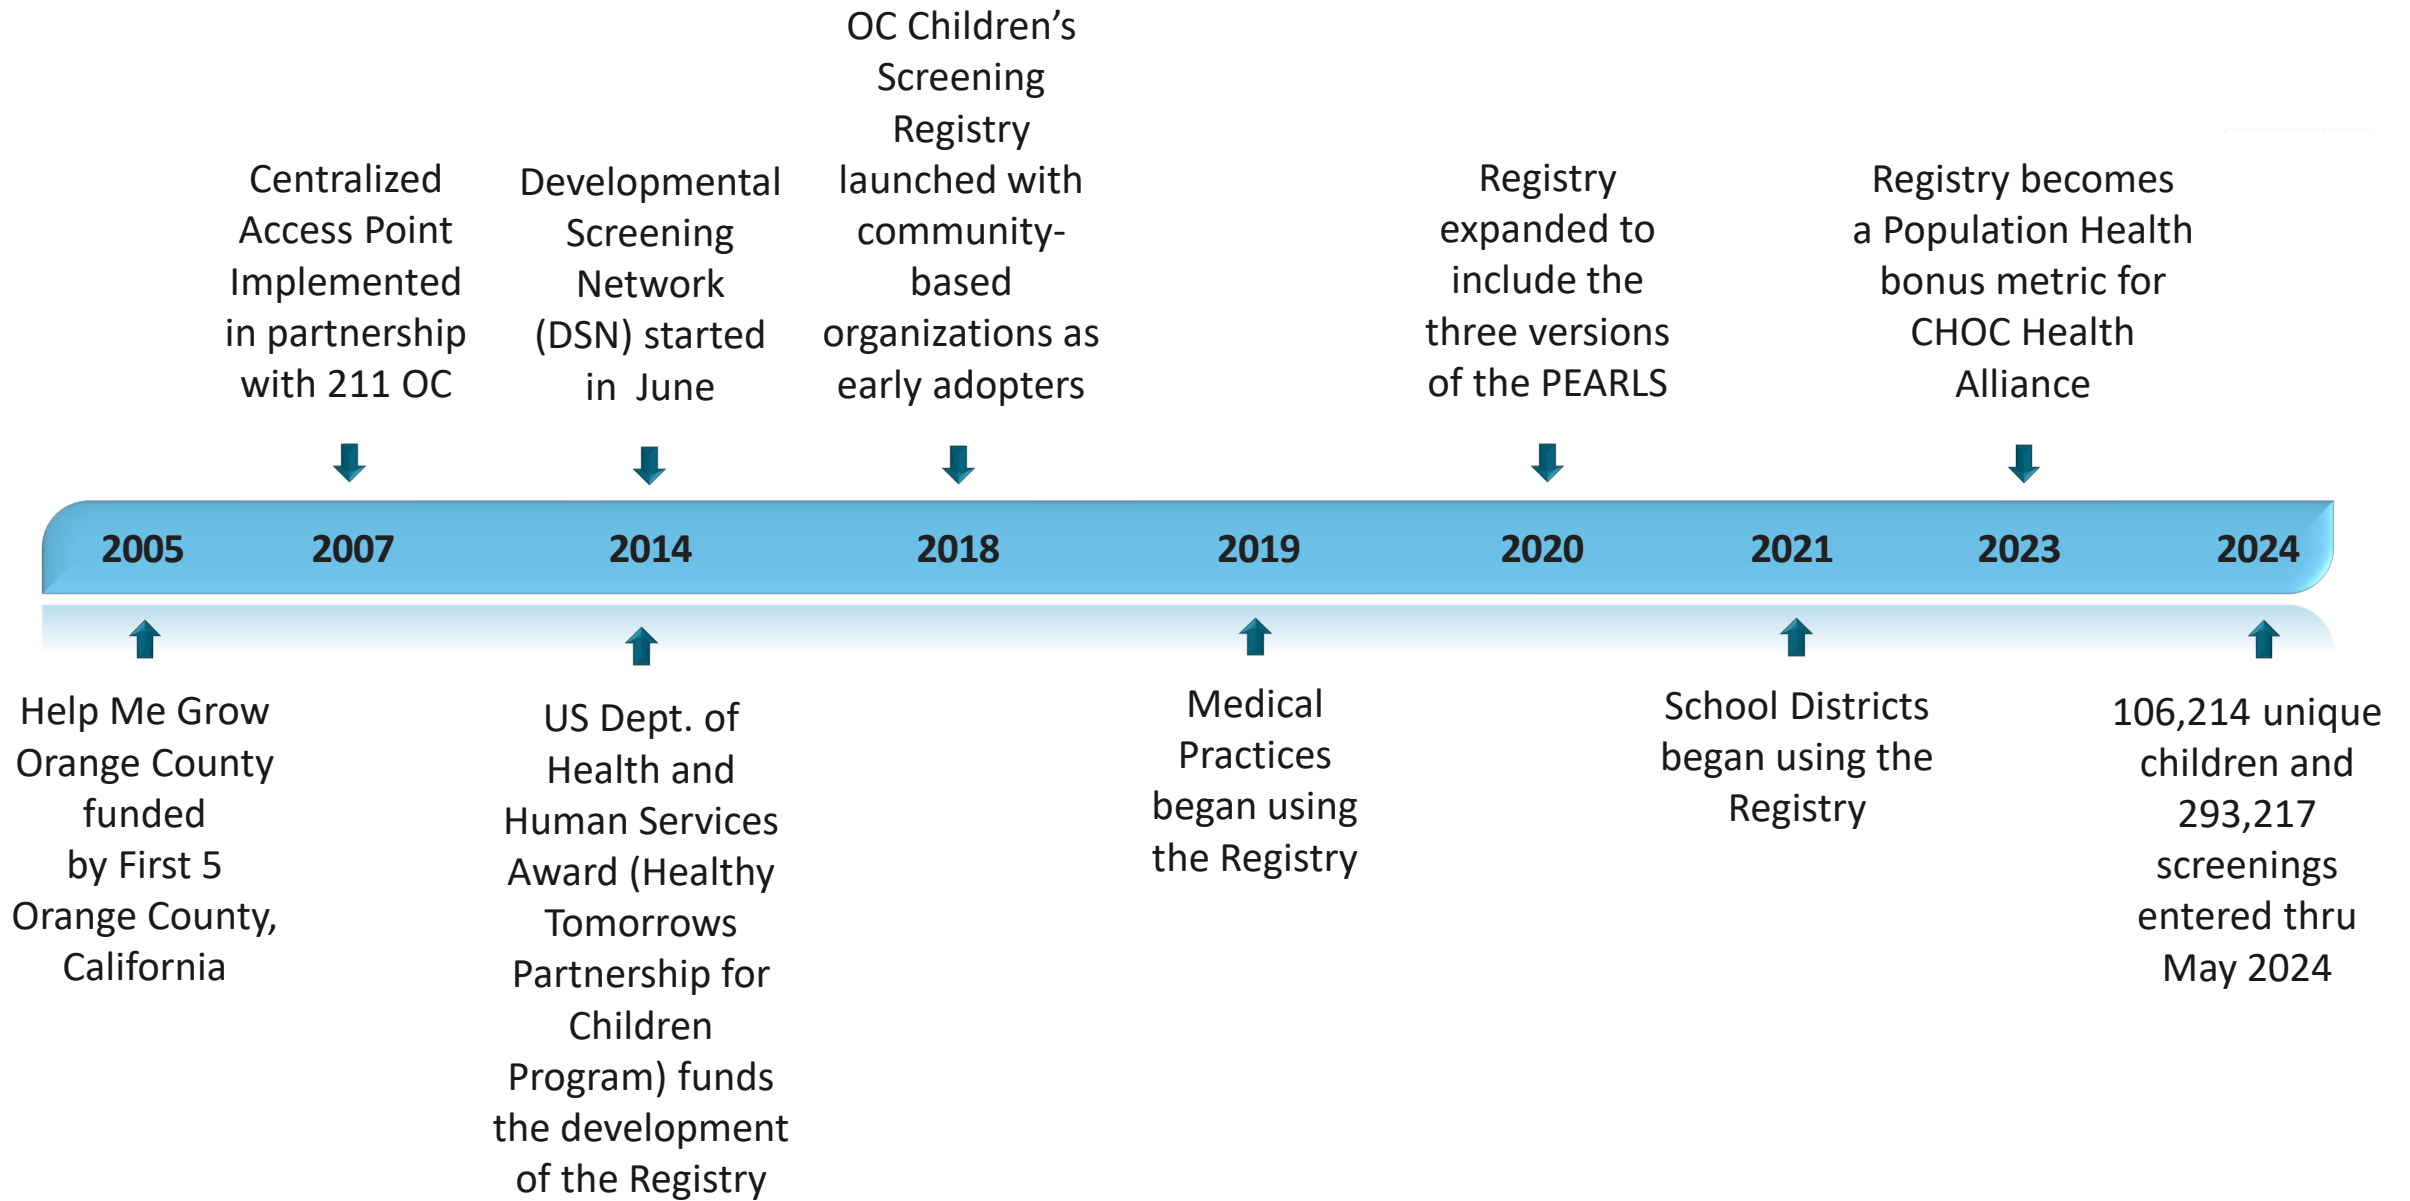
Centralized Access Point Implemented in partnership with 211 OC

Developmental Screening Network (DSN) started in June

OC Children's Screening Registry launched with community-based organizations as early adopters

Registry expanded to include the three versions of the PEARLS

Registry becomes a Population Health bonus metric for CHOC Health Alliance

2005 2007 2014 2018 2019 2020 2021 2023 2024

Help Me Grow Orange County funded by First 5 Orange County, California

US Dept. of Health and Human Services Award (Healthy Tomorrows Partnership for Children Program) funds the development of the Registry

Medical Practices began using the Registry

School Districts began using the Registry

106,214 unique children and 293,217 screenings entered thru May 2024